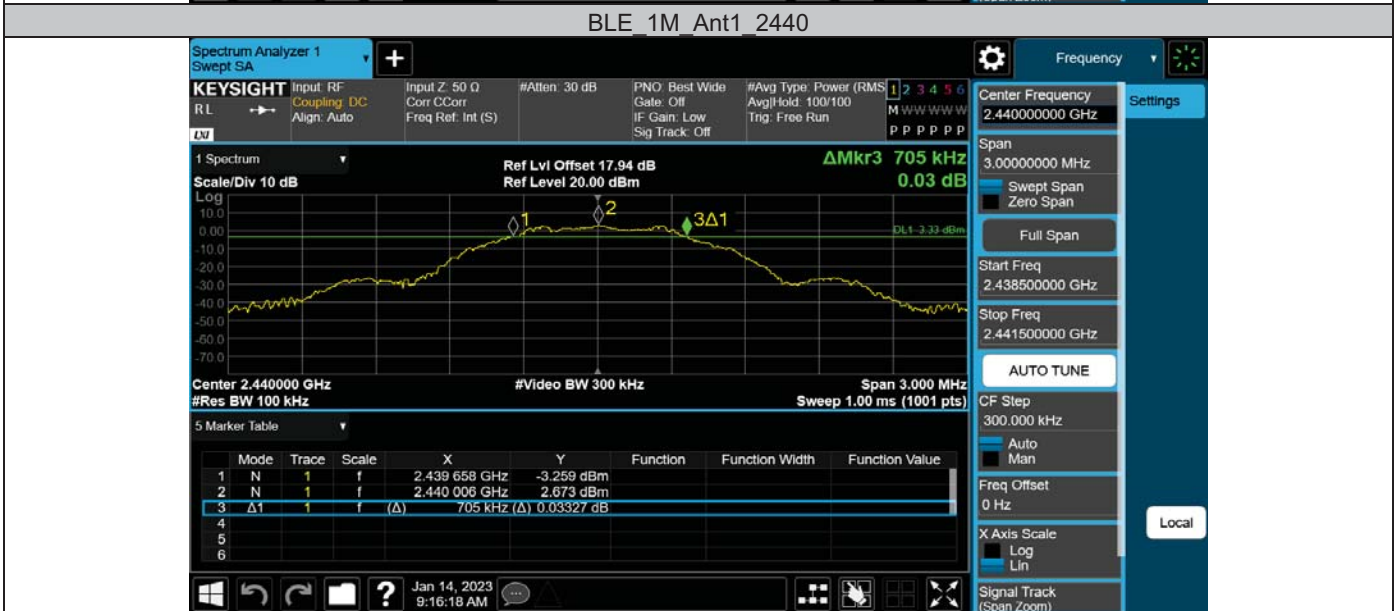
BLE_1M_Ant1_2440

Spectrum Analyzer 1
Swept SA

Frequency

KEYSIGHT Input: RF
RL Coupling: DC
Align: Auto

Input Z: 50 Ω
Corr CCorr
Freq Ref: Int (S)

#Atten: 30 dB

PNO: Best Wide
Gate: Off
IF Gain: Low
Sig Track: Off

#Avg Type: Power (RMS)
Avg|Hold: 100/100
Trig: Free Run

1 2 3 4 5 6
M W W W W W
P P P P P P

1 Spectrum

Scale/Div 10 dB
Log

Ref Lvl Offset 17.94 dB
Ref Level 20.00 dBm

ΔMkr3 705 kHz
0.03 dB

10.0
0.00
-10.0
-20.0
-30.0
-40.0
-50.0
-60.0
-70.0

1
2
3Δ1
DL1 -3.33 dBm

Center 2.440000 GHz
#Res BW 100 kHz

#Video BW 300 kHz

Span 3.000 MHz
Sweep 1.00 ms (1001 pts)

5 Marker Table

| | Mode | Trace | Scale | X | Y | Function | Function Width | Function Value |
|---|---|---|---|---|---|---|---|---|
| 1 | N | 1 | f | 2.439 658 GHz | -3.259 dBm | | | |
| 2 | N | 1 | f | 2.440 006 GHz | 2.673 dBm | | | |
| 3 | Δ1 | 1 | f | (Δ) 705 kHz | (Δ) 0.03327 dB | | | |
| 4 | | | | | | | | |
| 5 | | | | | | | | |
| 6 | | | | | | | | |

Jan 14, 2023
9:16:18 AM

Center Frequency
2.440000000 GHz

Settings

Span
3.00000000 MHz
Swept Span
Zero Span

Full Span

Start Freq
2.438500000 GHz

Stop Freq
2.441500000 GHz

AUTO TUNE

CF Step
300.000 kHz
Auto
Man

Freq Offset
0 Hz

Local

X Axis Scale
Log
Lin

Signal Track
(Span Zoom)